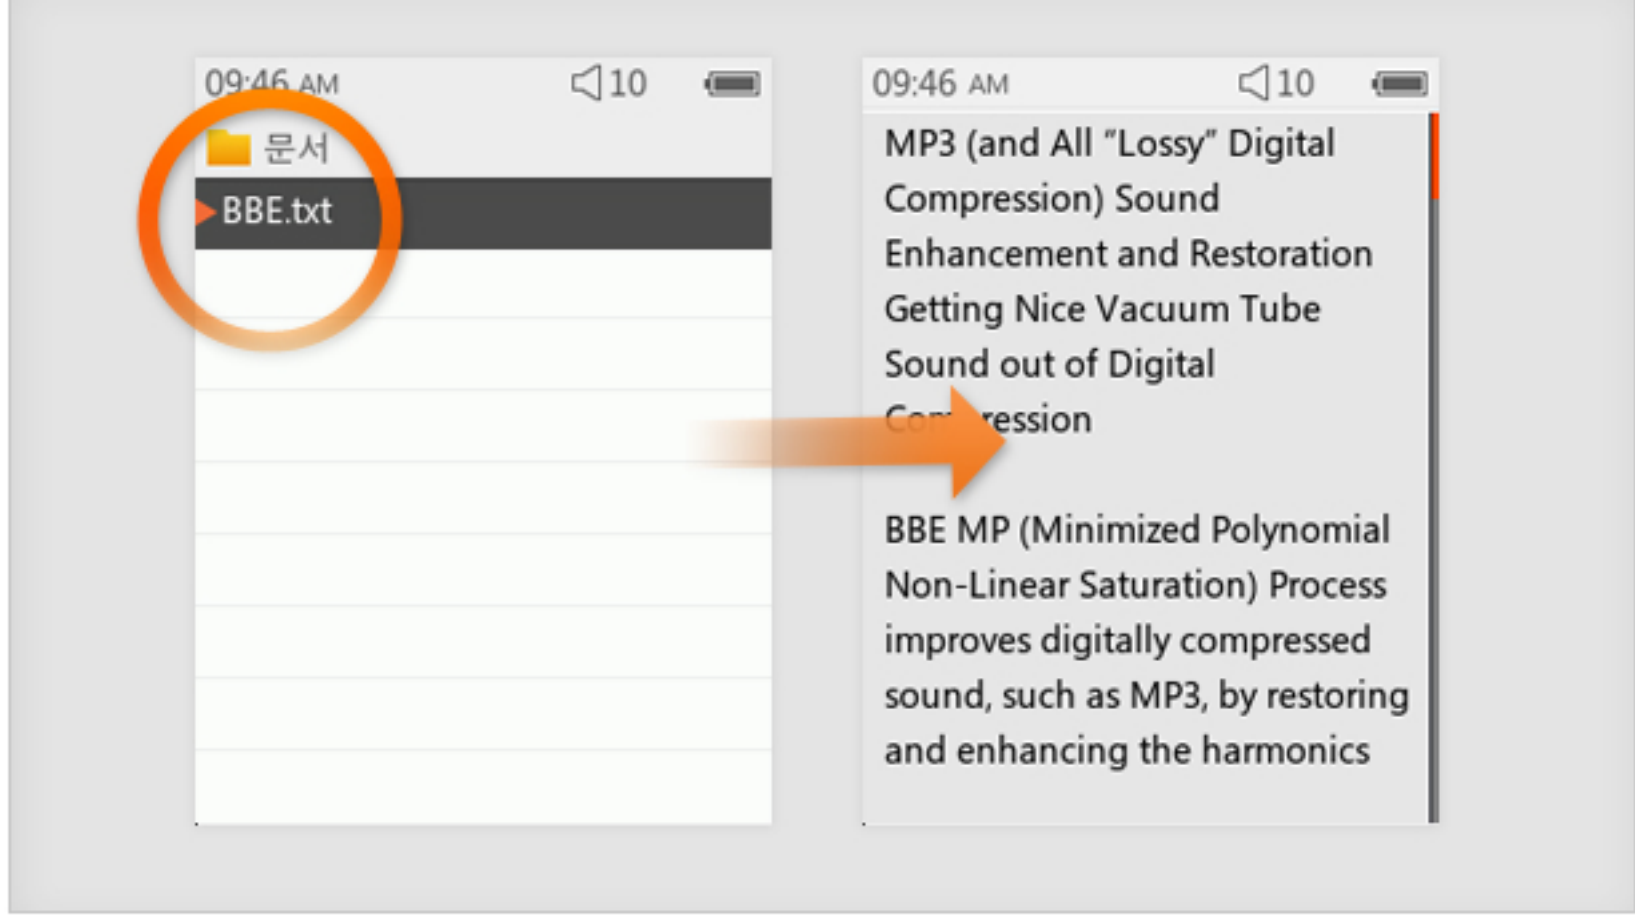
09:46 AM 10

문서

BBE.txt

09:46 AM 10

MP3 (and All "Lossy" Digital Compression) Sound Enhancement and Restoration Getting Nice Vacuum Tube Sound out of Digital Co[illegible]ression

BBE MP (Minimized Polynomial Non-Linear Saturation) Process improves digitally compressed sound, such as MP3, by restoring and enhancing the harmonics